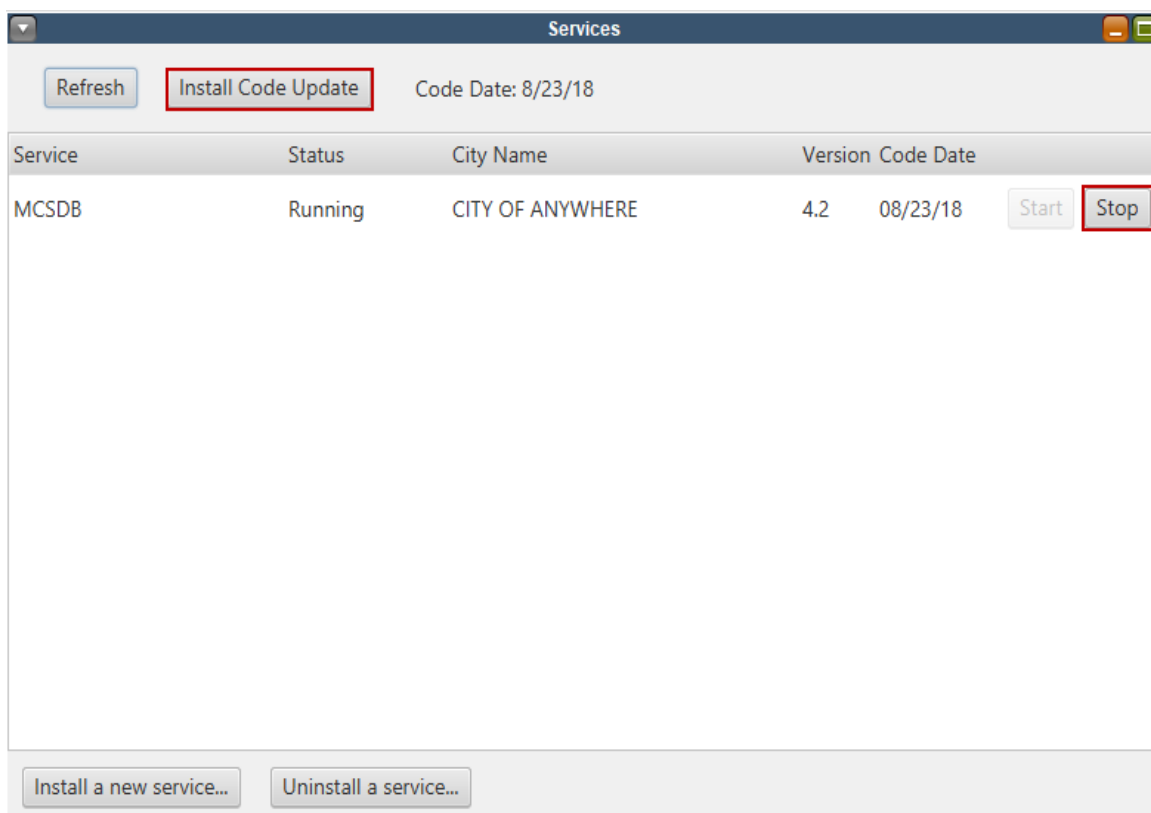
Services

Refresh | Install Code Update | Code Date: 8/23/18

| Service | Status | City Name | Version | Code Date | | |
|---|---|---|---|---|---|---|
| MCSDB | Running | CITY OF ANYWHERE | 4.2 | 08/23/18 | Start | Stop |

Install a new service... | Uninstall a service...